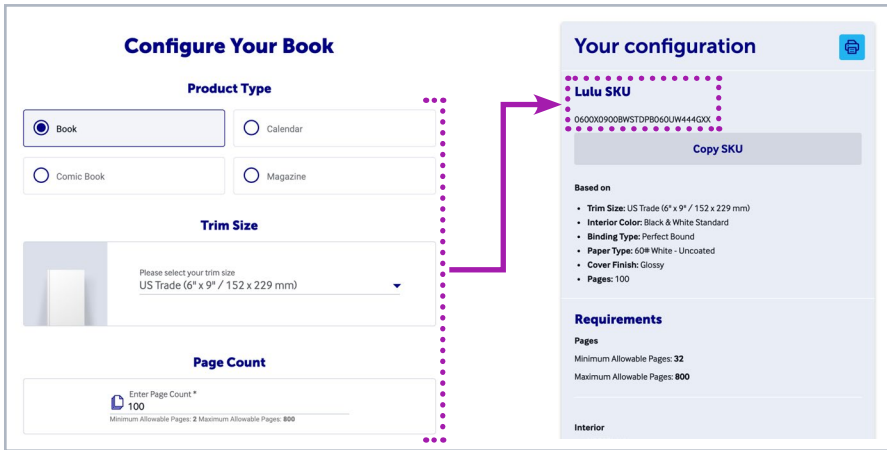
Configure Your Book

Product Type

Book

Calendar

Comic Book

Magazine

Trim Size

Please select your trim size
US Trade (6" x 9" / 152 x 229 mm)

Page Count

Enter Page Count *
100
Minimum Allowable Pages: 2 Maximum Allowable Pages: 800

Your configuration

Lulu SKU

0600X0900BWSTDPB060UW444GXX

Copy SKU

Based on

- Trim Size: US Trade (6" x 9" / 152 x 229 mm)
- Interior Color: Black & White Standard
- Binding Type: Perfect Bound
- Paper Type: 60# White - Uncoated
- Cover Finish: Glossy
- Pages: 100

Requirements

Pages

Minimum Allowable Pages: 32

Maximum Allowable Pages: 800

Interior